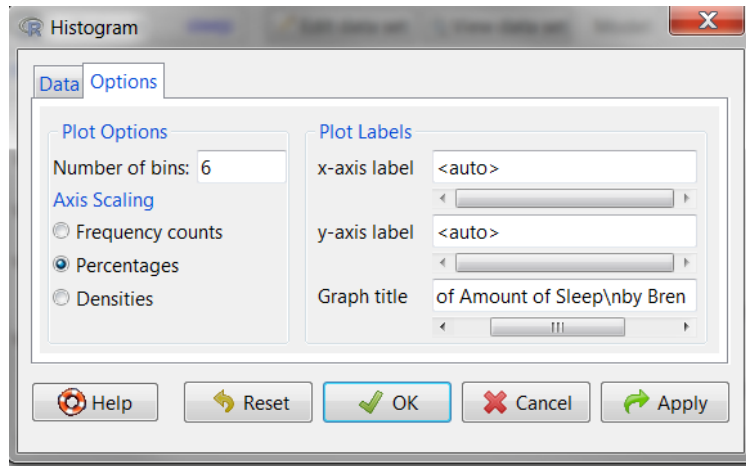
Histogram

Data Options

Plot Options

Number of bins: 6

Axis Scaling

Frequency counts

Percentages

Densities

Plot Labels

x-axis label <auto>

y-axis label <auto>

Graph title of Amount of Sleep\nby Bren

Help Reset OK Cancel Apply